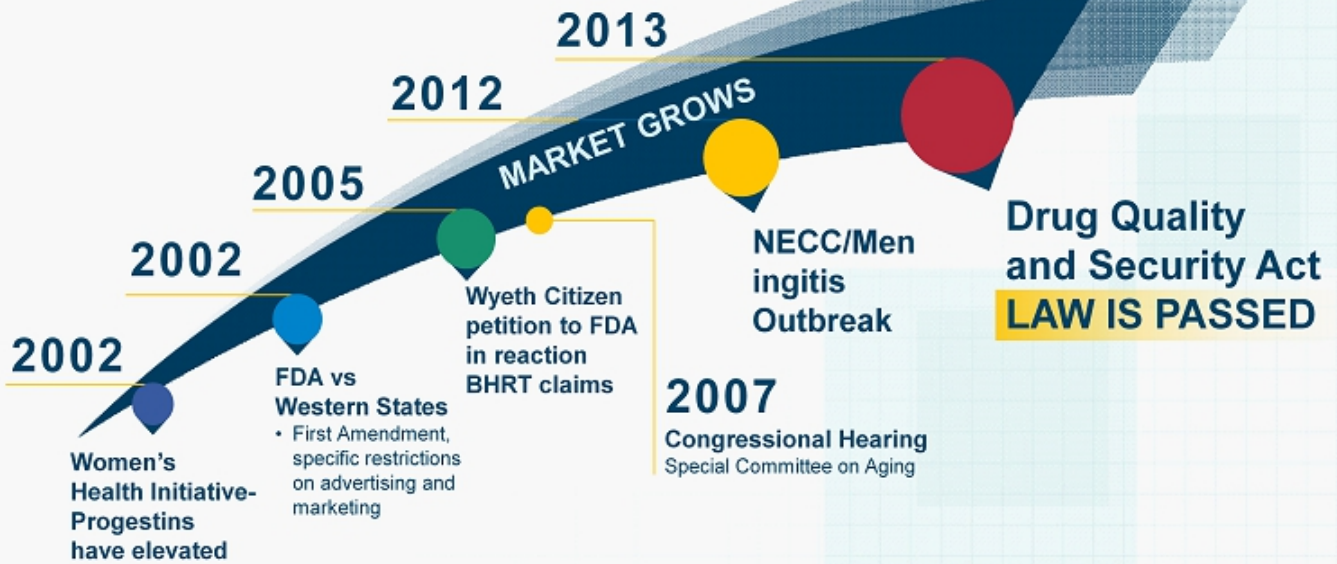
2013

2012

MARKET GROWS

2005

2002

2002

Women's Health Initiative-Progestins have elevated

FDA vs Western States
• First Amendment, specific restrictions on advertising and marketing

Wyeth Citizen petition to FDA in reaction BHRT claims

2007
Congressional Hearing
Special Committee on Aging

NECC/Meningitis Outbreak

Drug Quality and Security Act
LAW IS PASSED